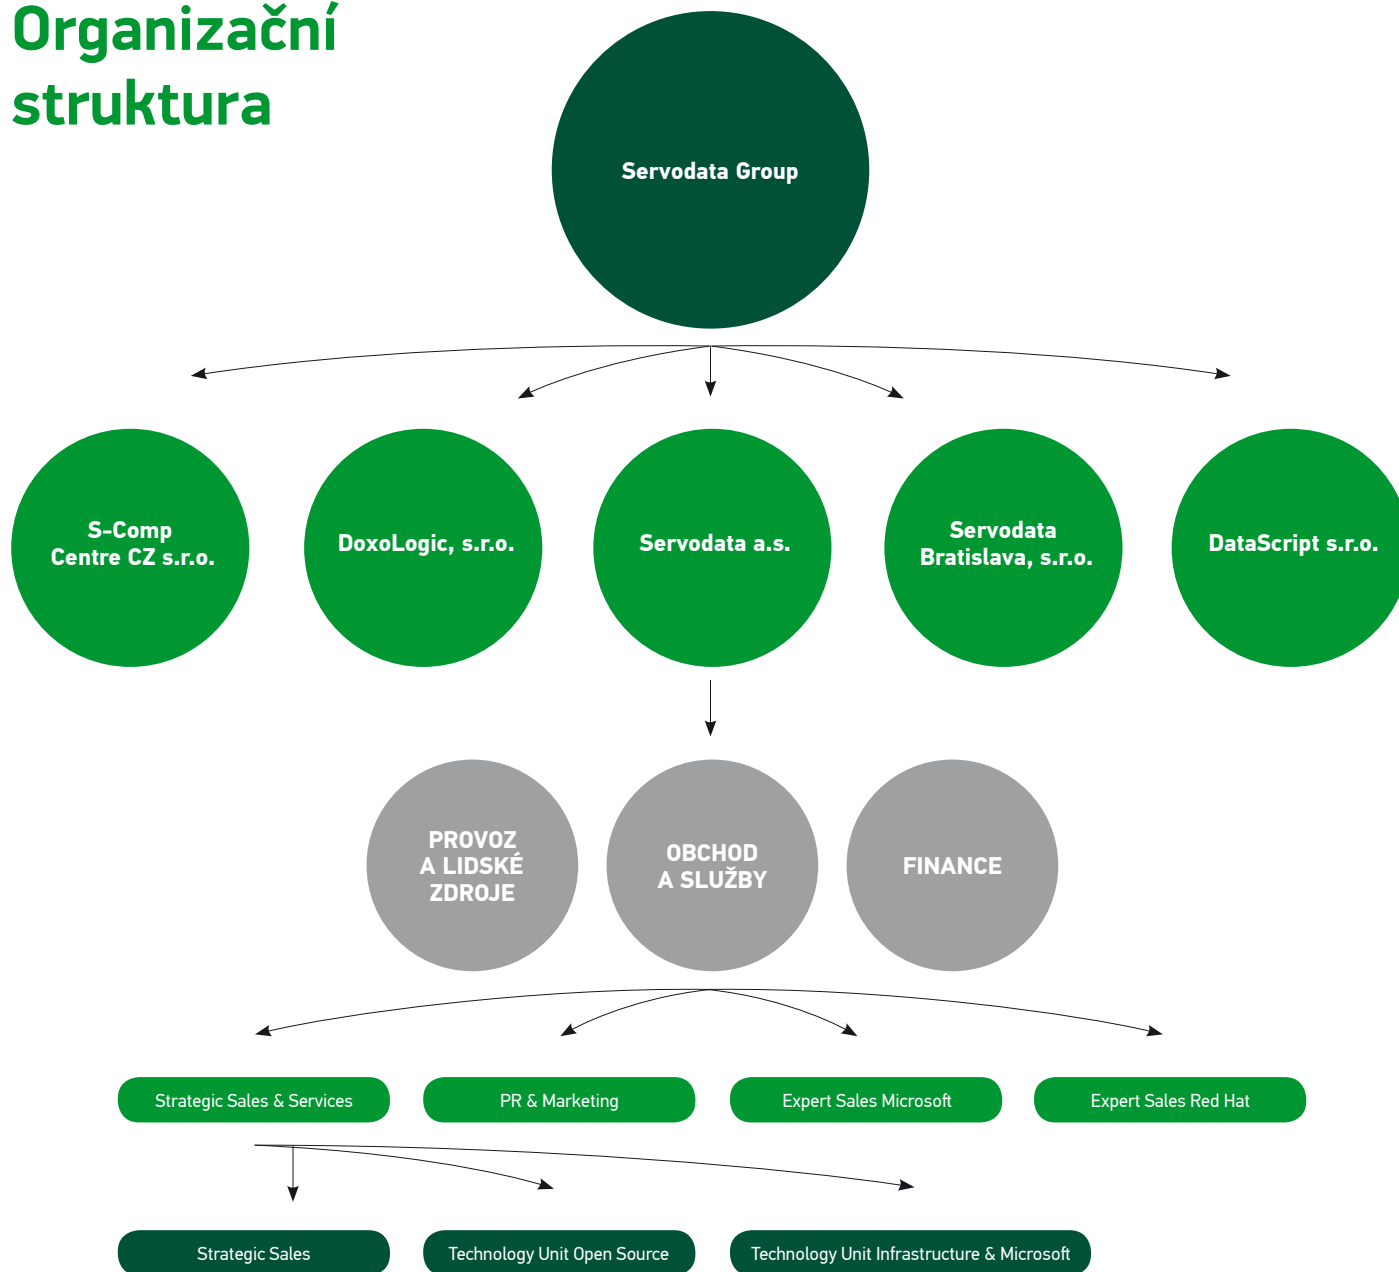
Organizační struktura

Servodata Group

S-Comp Centre CZ s.r.o.

DoxoLogic, s.r.o.

Servodata a.s.

Servodata Bratislava, s.r.o.

DataScript s.r.o.

PROVOZ A LIDSKÉ ZDROJE

OBCHOD A SLUŽBY

FINANCE

Strategic Sales & Services

PR & Marketing

Expert Sales Microsoft

Expert Sales Red Hat

Strategic Sales

Technology Unit Open Source

Technology Unit Infrastructure & Microsoft